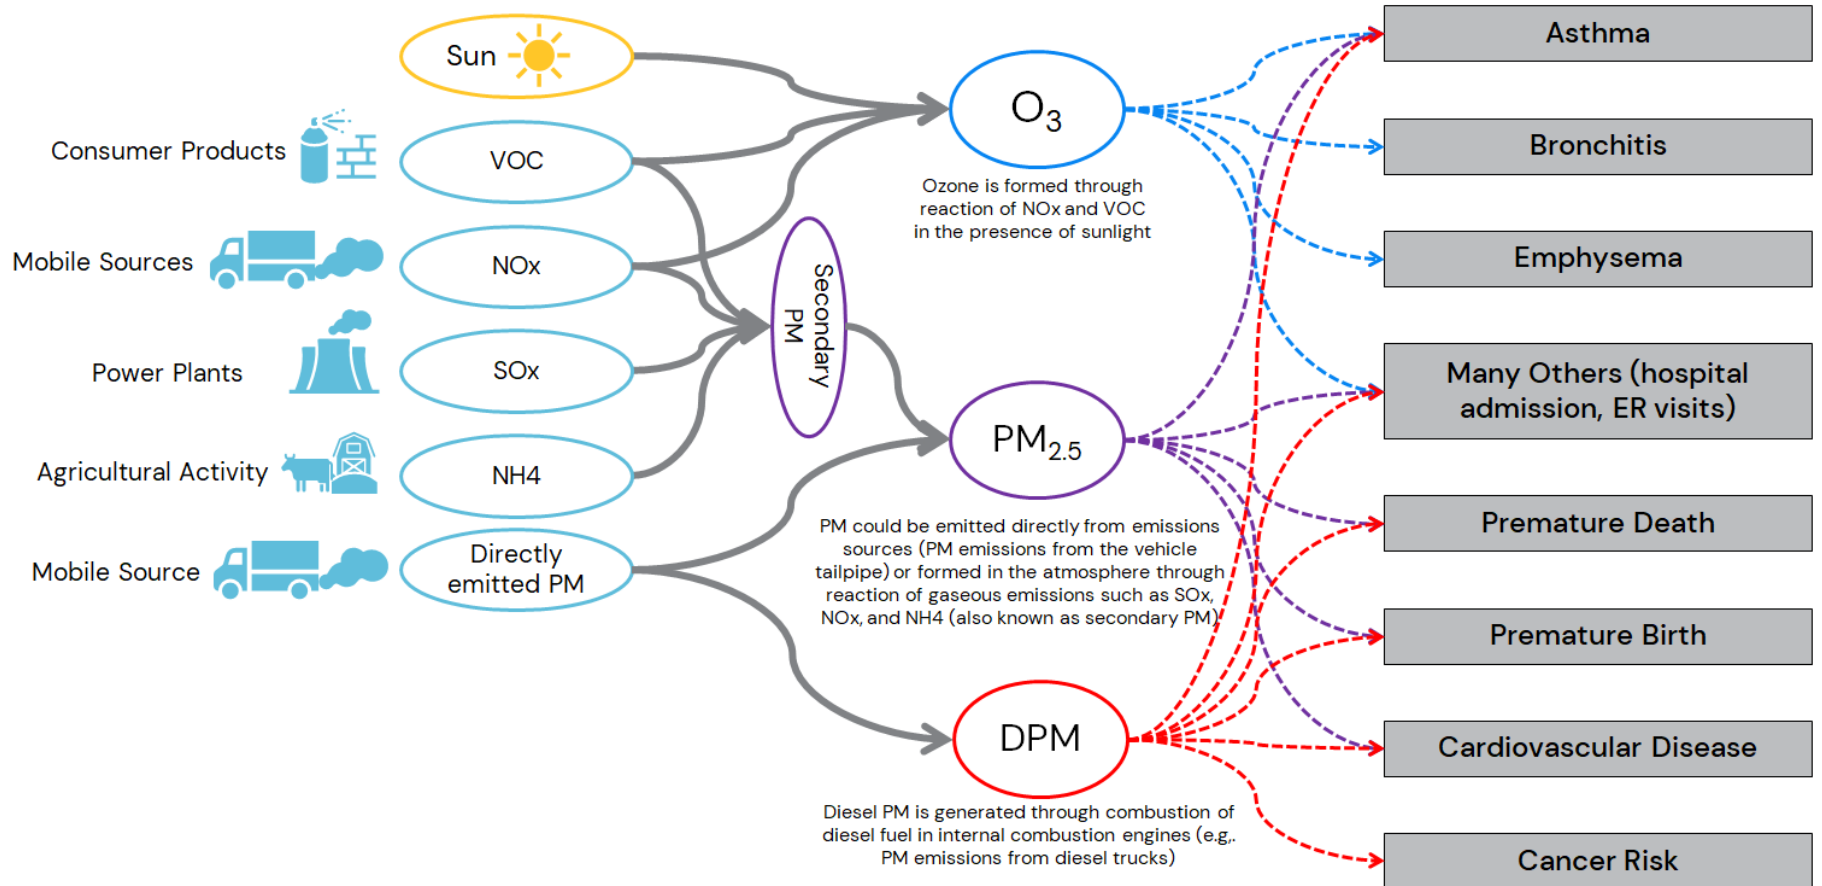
Sun

Consumer Products

VOC

Mobile Sources

NOx

Power Plants

SOx

Agricultural Activity

NH4

Mobile Source

Directly emitted PM

Secondary PM

$O_3$

Ozone is formed through reaction of NOx and VOC in the presence of sunlight

$PM_{2.5}$

PM could be emitted directly from emissions sources (PM emissions from the vehicle tailpipe) or formed in the atmosphere through reaction of gaseous emissions such as SOx, NOx, and NH4 (also known as secondary PM)

DPM

Diesel PM is generated through combustion of diesel fuel in internal combustion engines (e.g,. PM emissions from diesel trucks)

Asthma

Bronchitis

Emphysema

Many Others (hospital admission, ER visits)

Premature Death

Premature Birth

Cardiovascular Disease

Cancer Risk